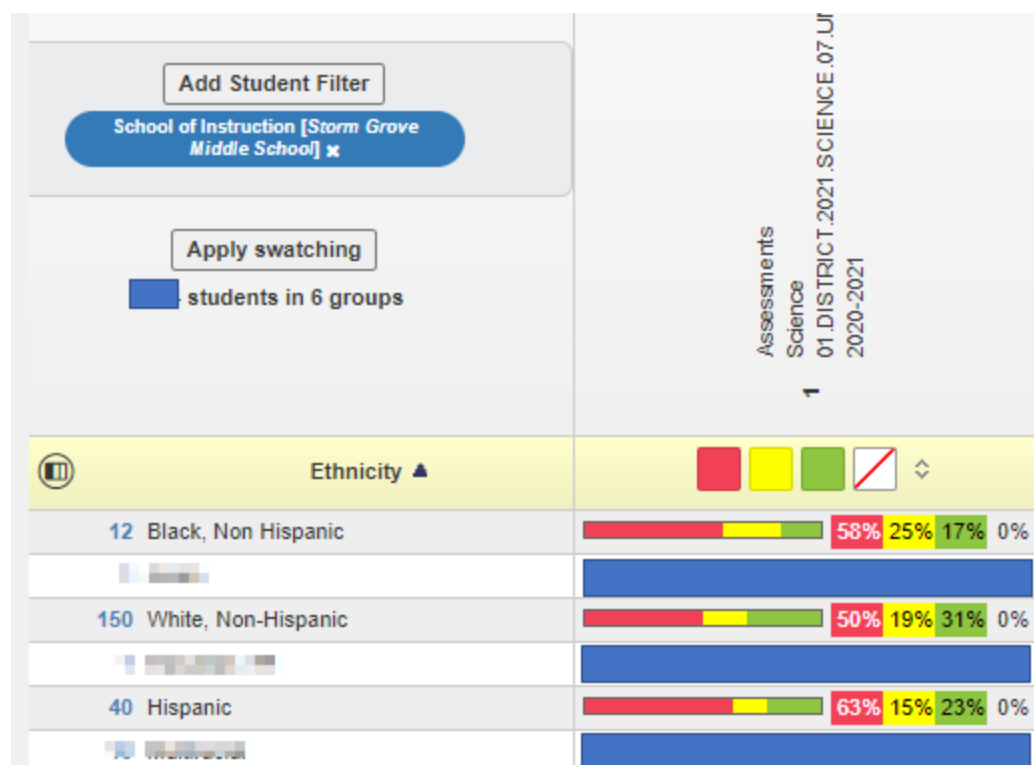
Add Student Filter

School of Instruction [*Storm Grove Middle School*] ✖

Apply swatching

students in 6 groups

1 Assessments Science 01.DISTRICT.2021.SCIENCE.07.U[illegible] 2020-2021

Ethnicity ▲

| | |
|---|---|
| 12 Black, Non Hispanic | 58% 25% 17% 0% |
| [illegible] | |
| 150 White, Non-Hispanic | 50% 19% 31% 0% |
| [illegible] | |
| 40 Hispanic | 63% 15% 23% 0% |
| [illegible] | |